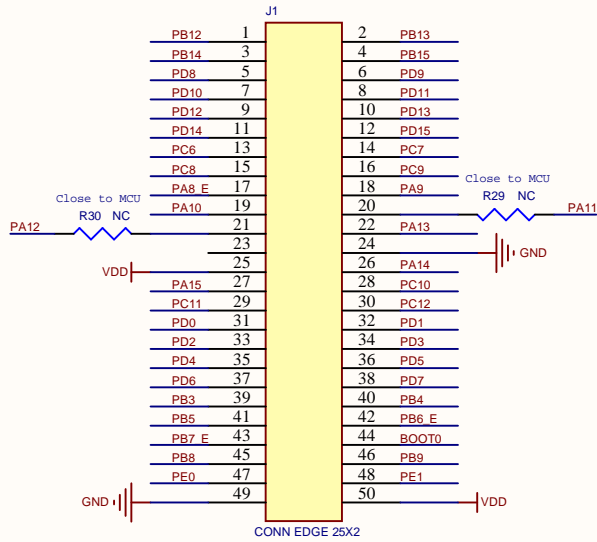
J1

| Signal | Pin | Pin | Signal |
|---|---|---|---|
| PB12 | 1 | 2 | PB13 |
| PB14 | 3 | 4 | PB15 |
| PD8 | 5 | 6 | PD9 |
| PD10 | 7 | 8 | PD11 |
| PD12 | 9 | 10 | PD13 |
| PD14 | 11 | 12 | PD15 |
| PC6 | 13 | 14 | PC7 |
| PC8 | 15 | 16 | PC9 |
| PA8_E | 17 | 18 | PA9 |
| PA10 | 19 | 20 | |
| | 21 | 22 | PA13 |
| | 23 | 24 | |
| | 25 | 26 | PA14 |
| PA15 | 27 | 28 | PC10 |
| PC11 | 29 | 30 | PC12 |
| PD0 | 31 | 32 | PD1 |
| PD2 | 33 | 34 | PD3 |
| PD4 | 35 | 36 | PD5 |
| PD6 | 37 | 38 | PD7 |
| PB3 | 39 | 40 | PB4 |
| PB5 | 41 | 42 | PB6_E |
| PB7_E | 43 | 44 | BOOT0 |
| PB8 | 45 | 46 | PB9 |
| PE0 | 47 | 48 | PE1 |
| | 49 | 50 | |

Close to MCU
R30 NC
PA12

Close to MCU
R29 NC
PA11

GND
VDD
GND
VDD

CONN EDGE 25X2